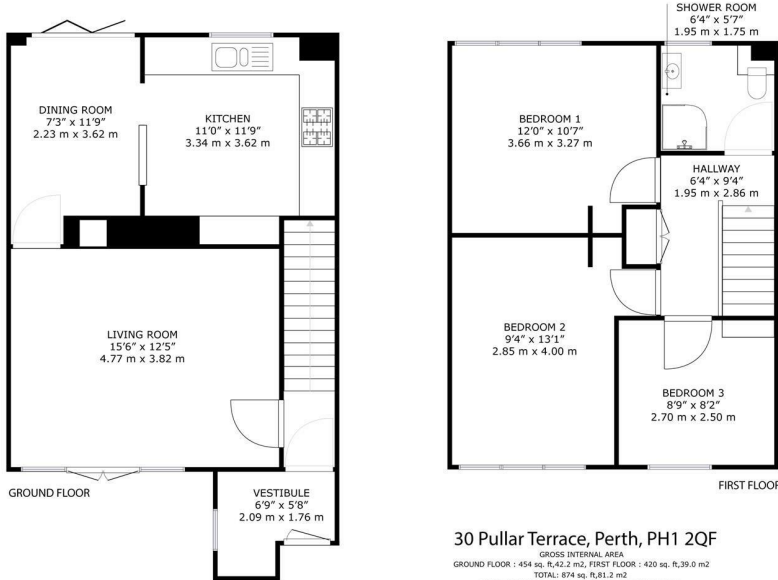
DINING ROOM
7'3" x 11'9"
2.23 m x 3.62 m

KITCHEN
11'0" x 11'9"
3.34 m x 3.62 m

LIVING ROOM
15'6" x 12'5"
4.77 m x 3.82 m

GROUND FLOOR

VESTIBULE
6'9" x 5'8"
2.09 m x 1.76 m

SHOWER ROOM
6'4" x 5'7"
1.95 m x 1.75 m

BEDROOM 1
12'0" x 10'7"
3.66 m x 3.27 m

HALLWAY
6'4" x 9'4"
1.95 m x 2.86 m

BEDROOM 2
9'4" x 13'1"
2.85 m x 4.00 m

BEDROOM 3
8'9" x 8'2"
2.70 m x 2.50 m

FIRST FLOOR

30 Pullar Terrace, Perth, PH1 2QF
GROSS INTERNAL AREA
GROUND FLOOR : 454 sq. ft,42.2 m2, FIRST FLOOR : 420 sq. ft,39.0 m2
TOTAL: 874 sq. ft,81.2 m2